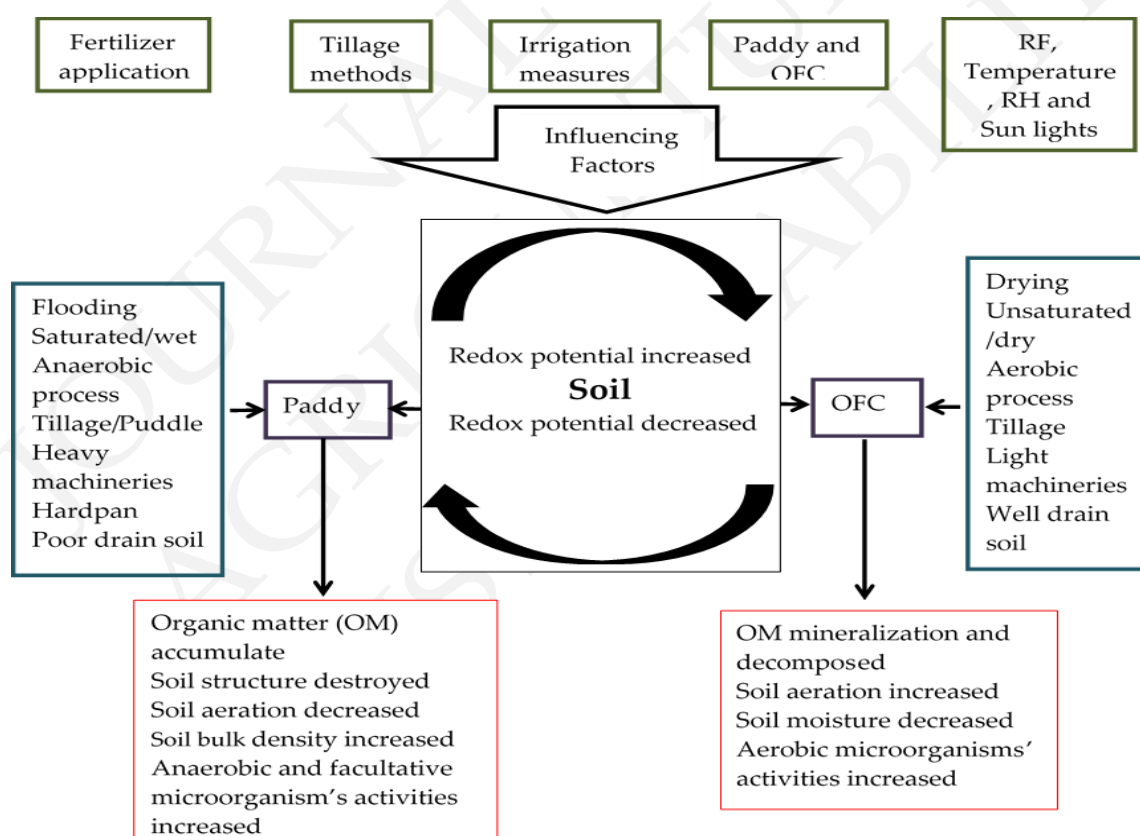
Fertilizer application

Tillage methods

Irrigation measures

Paddy and OFC

RF, Temperature , RH and Sun lights

Influencing Factors

Flooding
Saturated/wet
Anaerobic process
Tillage/Puddle
Heavy machineries
Hardpan
Poor drain soil

Paddy

Redox potential increased
Soil
Redox potential decreased

OFC

Drying
Unsaturated /dry
Aerobic process
Tillage
Light machineries
Well drain soil

Organic matter (OM) accumulate
Soil structure destroyed
Soil aeration decreased
Soil bulk density increased
Anaerobic and facultative microorganism's activities increased

OM mineralization and decomposed
Soil aeration increased
Soil moisture decreased
Aerobic microorganisms' activities increased